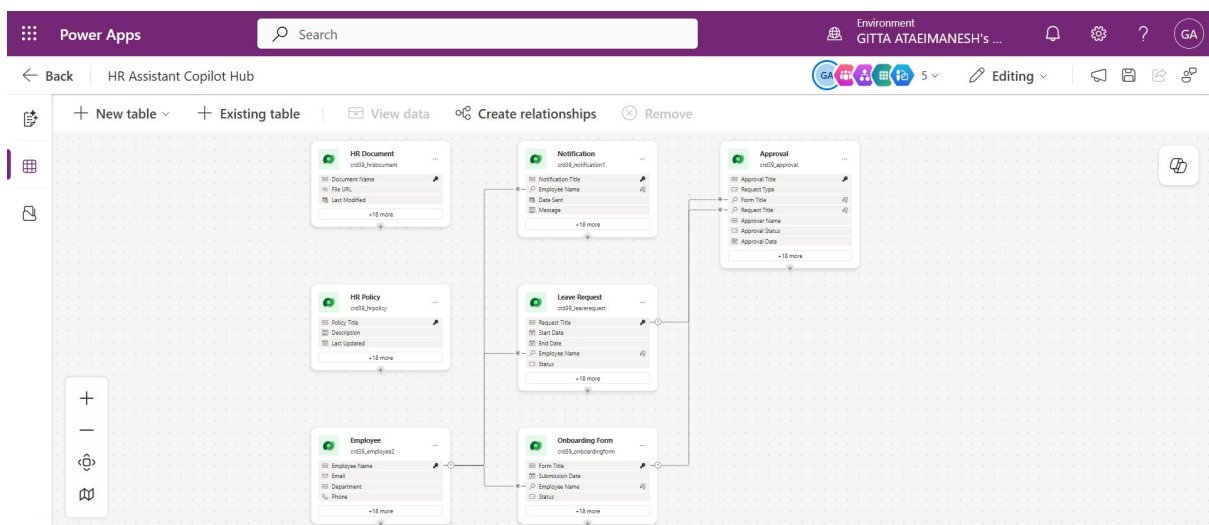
Power Apps
Search
Environment
GITTA ATAEIMANESH's ...
GA

Back
HR Assistant Copilot Hub
GA 5
Editing

New table
Existing table
View data
Create relationships
Remove

HR Document
crd39_hrdocument
Document Name
File URL
Last Modified
+18 more

Notification
crd39_notification1
Notification Title
Employee Name
Date Sent
Message
+18 more

Approval
crd39_approval
Approval Title
Request Type
Form Title
Request Title
Approver Name
Approval Status
Approval Date
+18 more

HR Policy
crd39_hrpolicy
Policy Title
Description
Last Updated
+18 more

Leave Request
crd39_leaverequest
Request Title
Start Date
End Date
Employee Name
Status
+18 more

Employee
crd39_employee2
Employee Name
Email
Department
Phone
+18 more

Onboarding Form
crd39_onboardingform
Form Title
Submission Date
Employee Name
Status
+18 more